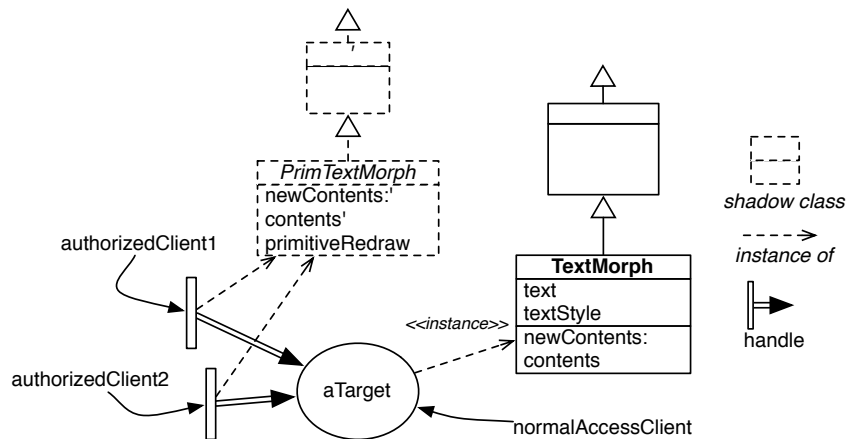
PrimTextMorph
newContents:'
contents'
primitiveRedraw

TextMorph
text
textStyle
newContents:
contents

shadow class
instance of
handle

authorizedClient1
authorizedClient2
<<instance>>
aTarget
normalAccessClient